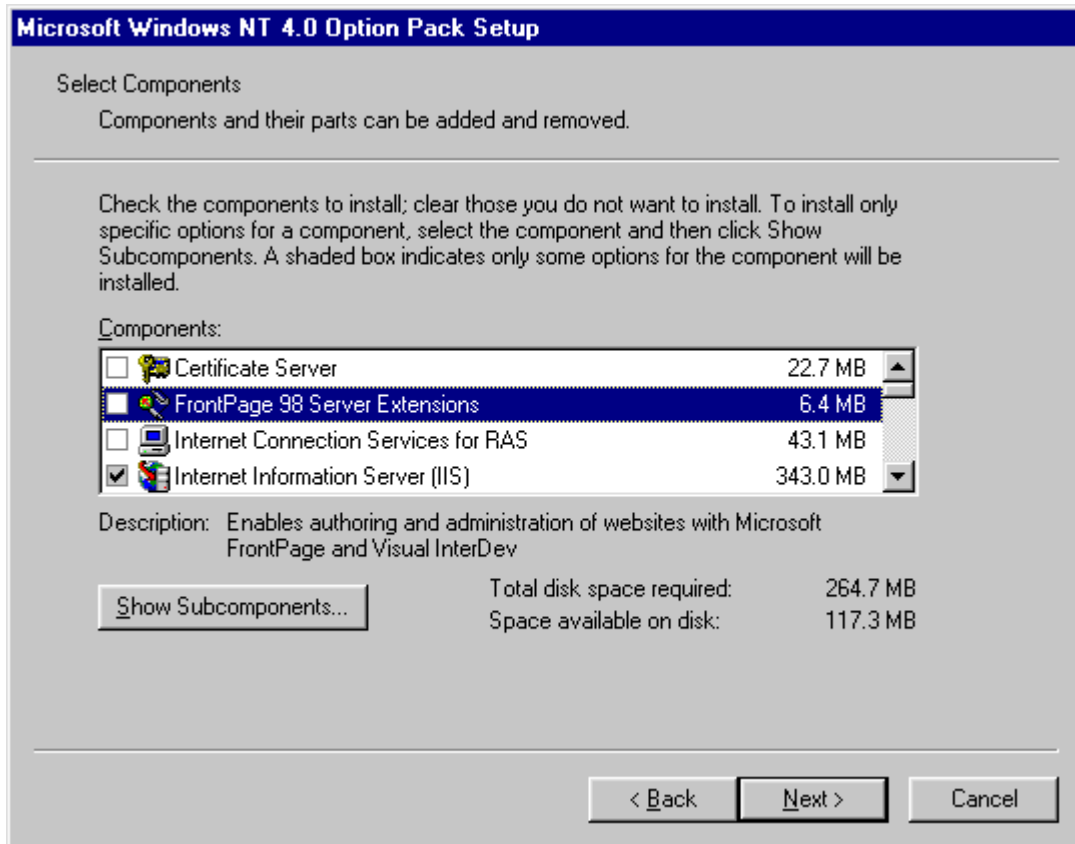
Microsoft Windows NT 4.0 Option Pack Setup

Select Components

Components and their parts can be added and removed.

Check the components to install; clear those you do not want to install. To install only specific options for a component, select the component and then click Show Subcomponents. A shaded box indicates only some options for the component will be installed.

Components:

| Component | Size |
|---|---|
| Certificate Server | 22.7 MB |
| FrontPage 98 Server Extensions | 6.4 MB |
| Internet Connection Services for RAS | 43.1 MB |
| Internet Information Server (IIS) | 343.0 MB |

Description: Enables authoring and administration of websites with Microsoft FrontPage and Visual InterDev

Show Subcomponents...

Total disk space required: 264.7 MB
Space available on disk: 117.3 MB

< Back
Next >
Cancel